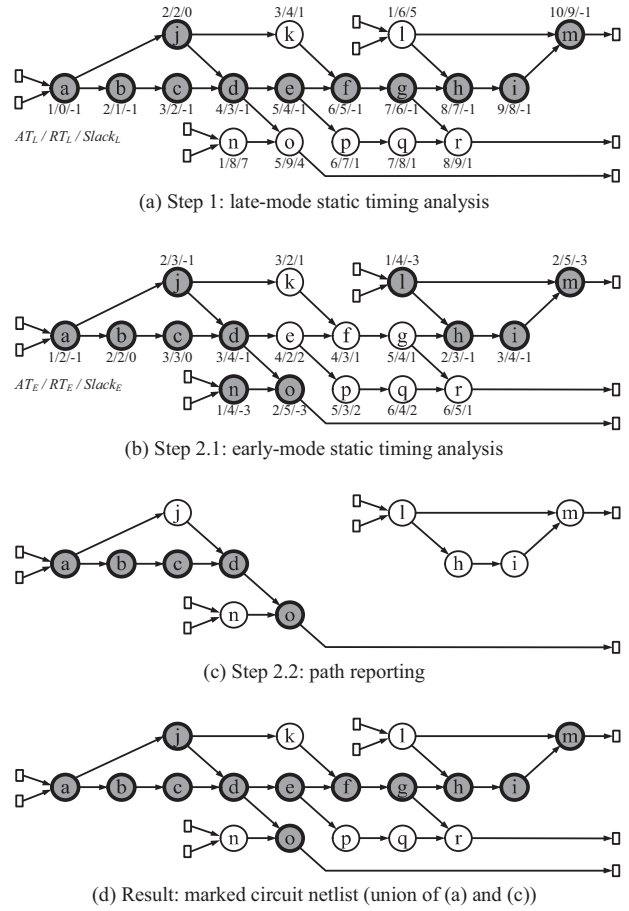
2/2/0
3/4/1
1/6/5
10/9/-1
j
k
l
m
a
b
c
d
e
f
g
h
i
1/0/-1
2/1/-1
3/2/-1
4/3/-1
5/4/-1
6/5/-1
7/6/-1
8/7/-1
9/8/-1
$AT_L$ / $RT_L$ / $Slack_L$
n
o
p
q
r
1/8/7
5/9/4
6/7/1
7/8/1
8/9/1

(a) Step 1: late-mode static timing analysis

2/3/-1
3/2/1
1/4/-3
2/5/-3
j
k
l
m
a
b
c
d
e
f
g
h
i
1/2/-1
2/2/0
3/3/0
3/4/-1
4/2/2
4/3/1
5/4/1
2/3/-1
3/4/-1
$AT_E$ / $RT_E$ / $Slack_E$
n
o
p
q
r
1/4/-3
2/5/-3
5/3/2
6/4/2
6/5/1

(b) Step 2.1: early-mode static timing analysis

j
l
m
a
b
c
d
h
i
n
o

(c) Step 2.2: path reporting

j
k
l
m
a
b
c
d
e
f
g
h
i
n
o
p
q
r

(d) Result: marked circuit netlist (union of (a) and (c))